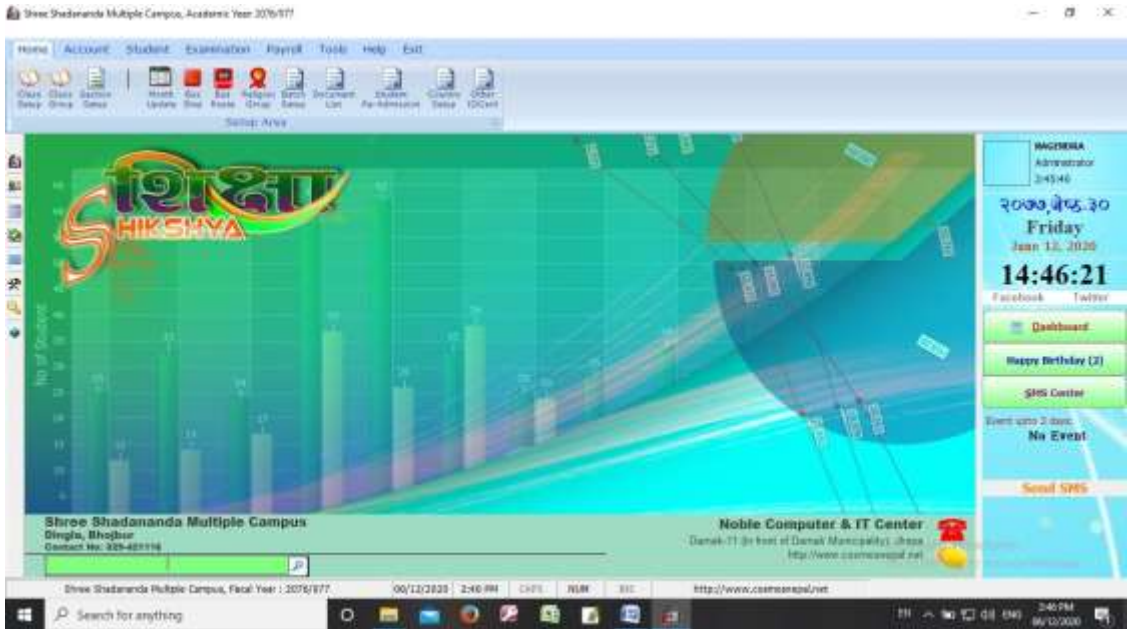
Shree Shadananda Multiple Campus, Academic Year 2076/077

Home Account Student Examination Payroll Tools Help Exit

Class Setup Class Group Section Setup Month Update Bus Stop Bus Route Religion Group Batch Setup Document List Student Pa-Admission Country Setup Other ID Card

Setup Area

शिक्षा
SHIKSHYA

No of Student

MAGESHWA
Administrator
2:45:46

२०७७,जेष्ठ,३०
Friday
June 12, 2020

14:46:21

Facebook Twitter

Dashboard

Happy Birthday (2)

SMS Center

Event upto 3 days:
No Event

Send SMS

Shree Shadananda Multiple Campus
Dingla, Bhojpur
Contact No: 029-421116

Noble Computer & IT Center
Damak-11 (In front of Damak Municipality), Jhapa
http://www.cosmosnepal.net

Shree Shadananda Multiple Campus, Fiscal Year : 2076/077 06/12/2020 2:46 PM CAPS NUM INS http://www.cosmosnepal.net

Search for anything

2:46 PM 06/12/2020